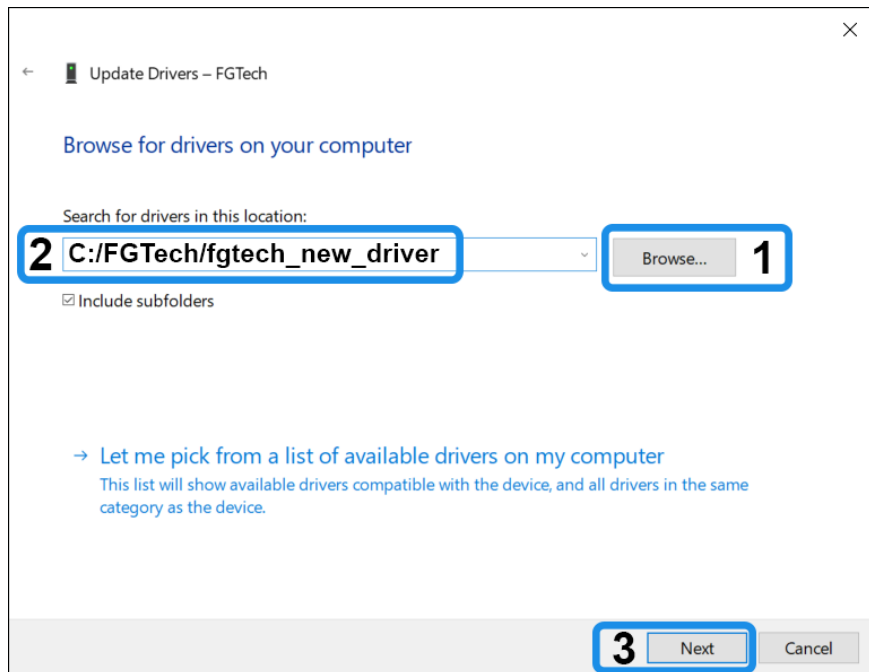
×

← Update Drivers – FGTech

Browse for drivers on your computer

Search for drivers in this location:

2 C:/FGTech/fgtech_new_driver

Browse... 1

☑ Include subfolders

→ Let me pick from a list of available drivers on my computer
This list will show available drivers compatible with the device, and all drivers in the same category as the device.

3 Next Cancel